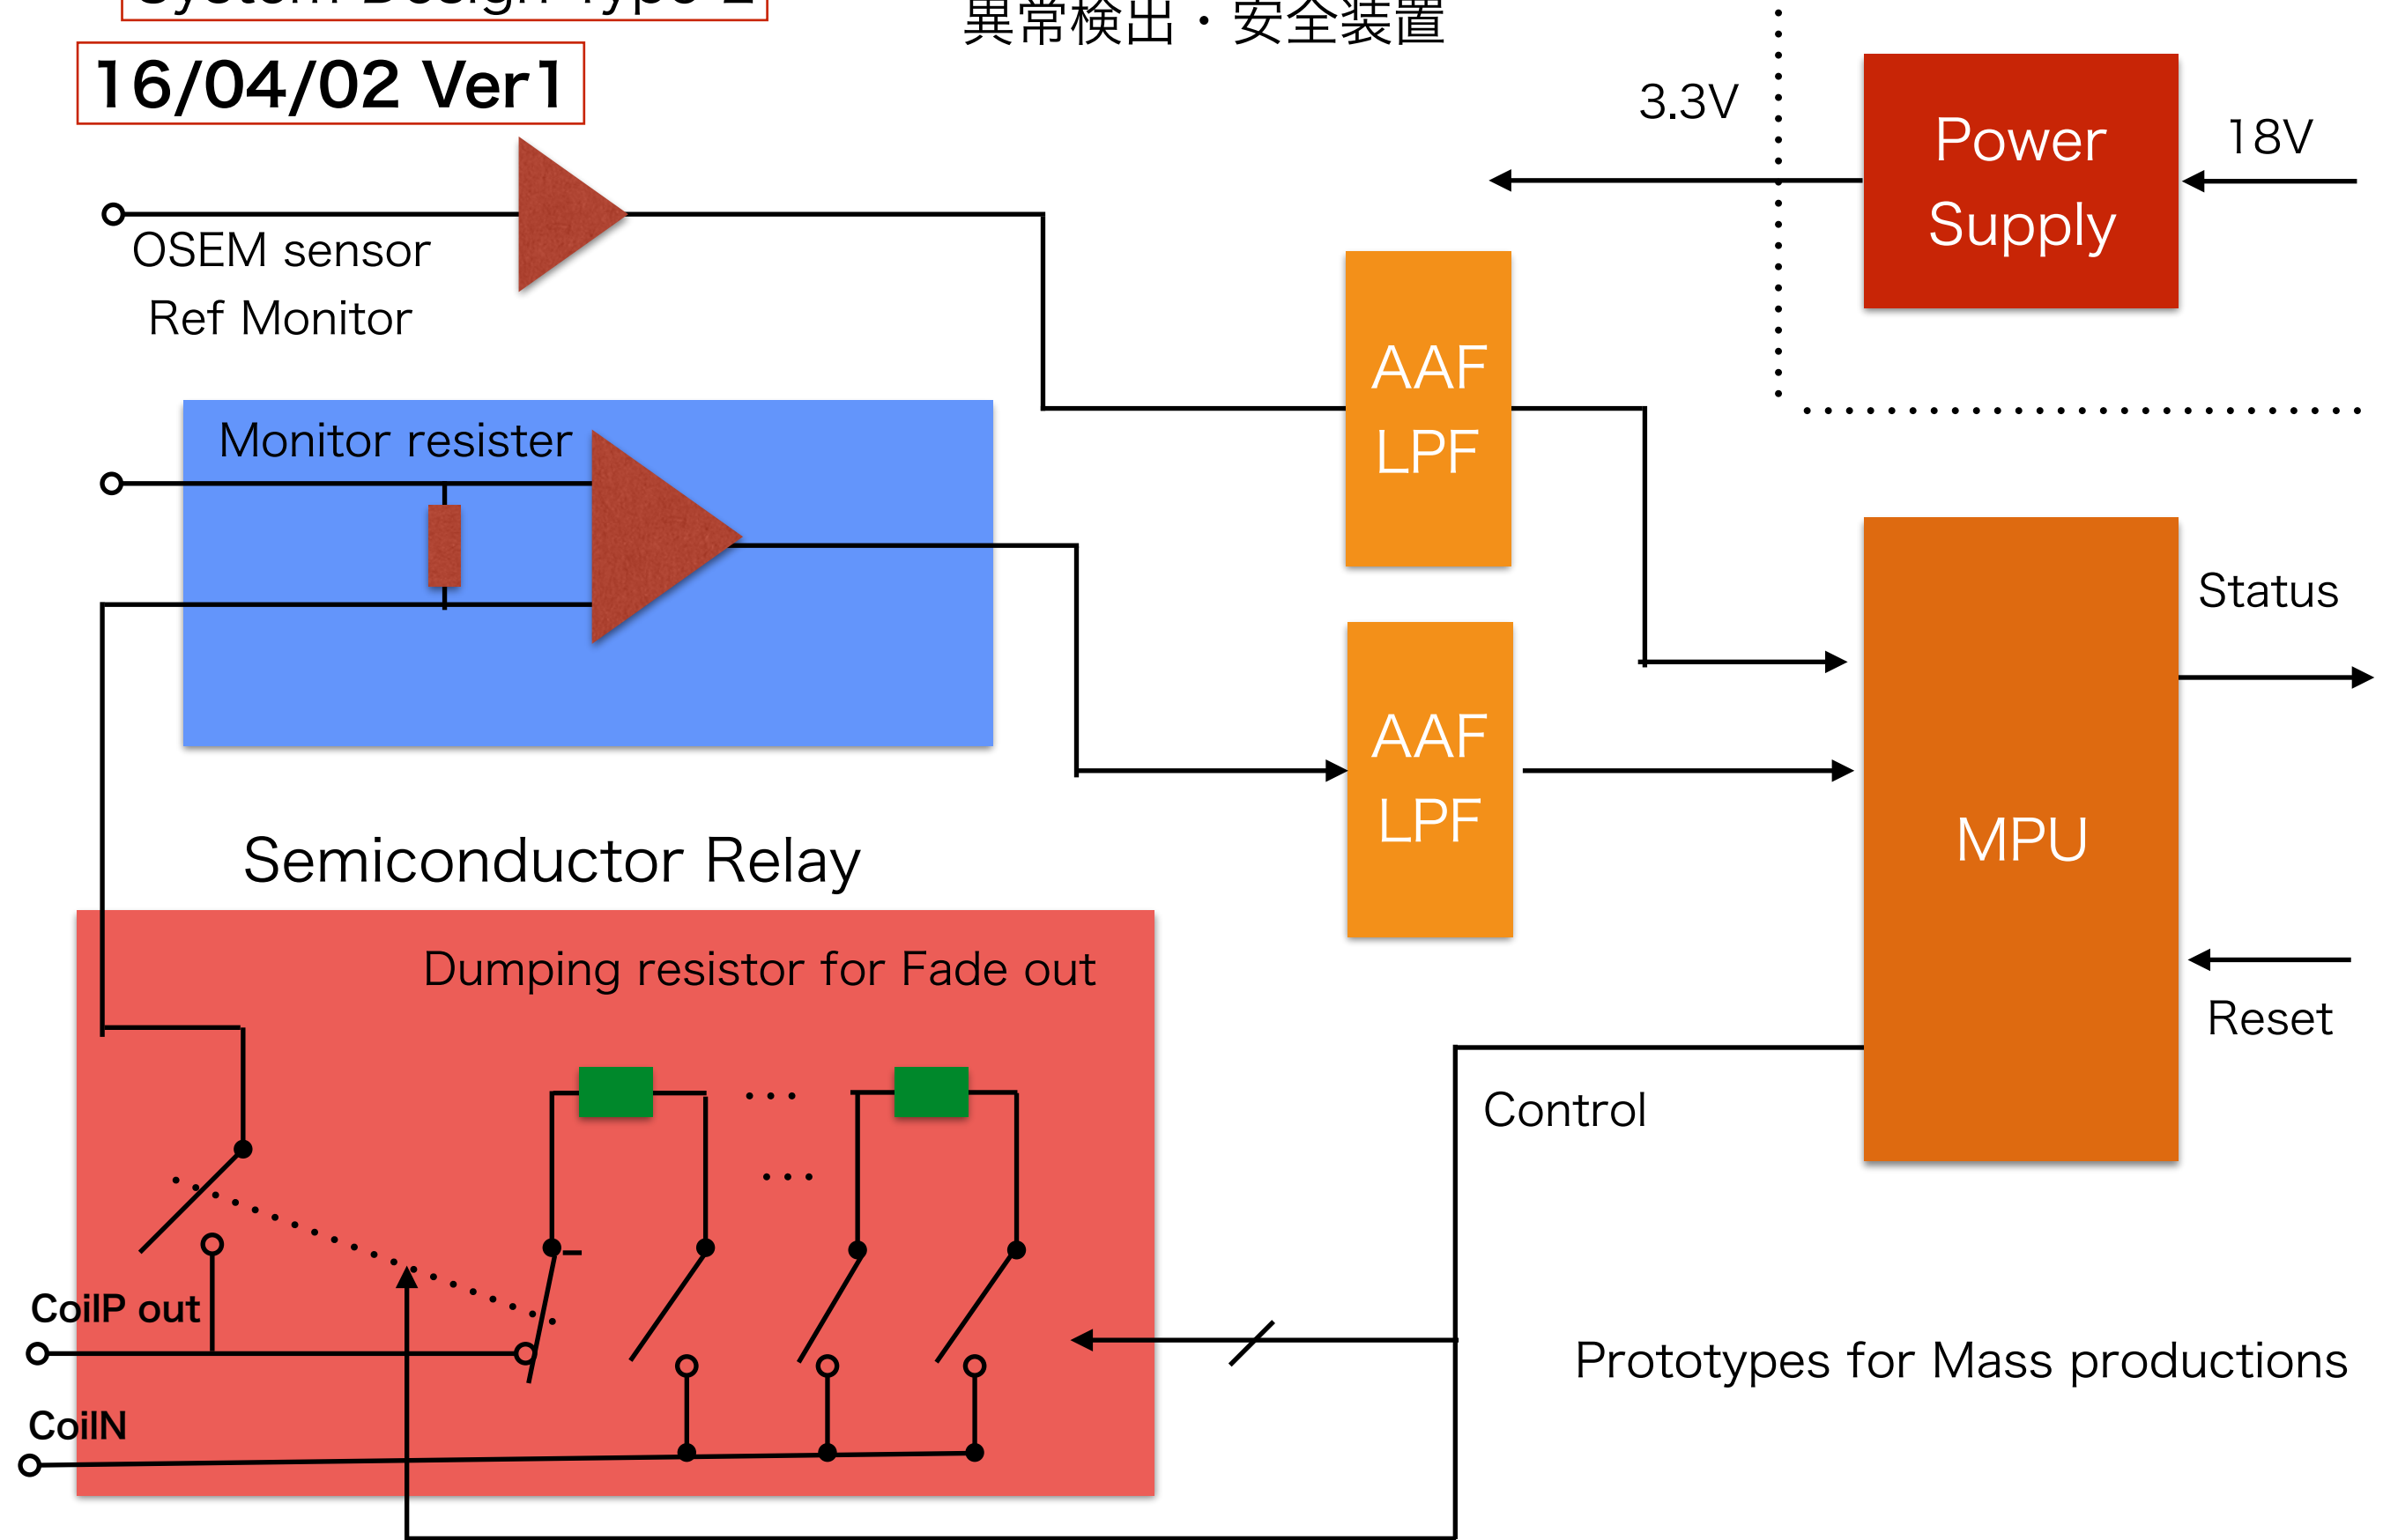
System Design Type 2 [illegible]

16/04/02 Ver1

異常検出・安全装置

3.3V

Power Supply

18V

OSEM sensor

Ref Monitor

AAF LPF

Monitor resister

Status

AAF LPF

MPU

Semiconductor Relay

Dumping resistor for Fade out

Reset

Control

CoilP out

Prototypes for Mass productions

CoilN